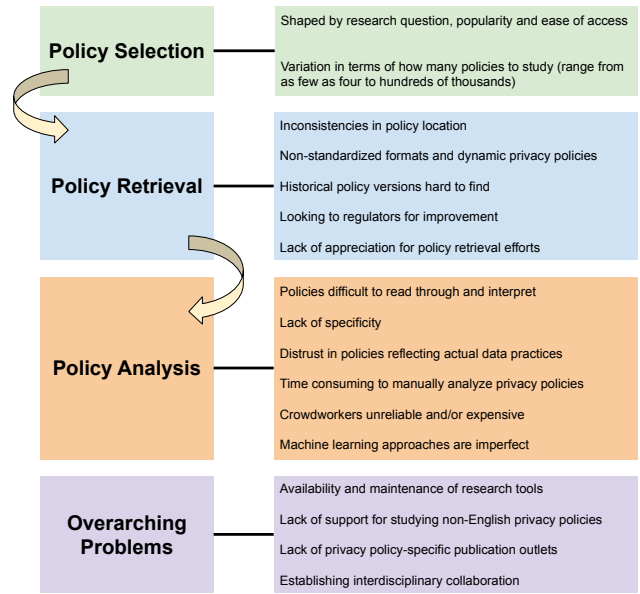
Policy Selection

Shaped by research question, popularity and ease of access

Variation in terms of how many policies to study (range from as few as four to hundreds of thousands)

Policy Retrieval

Inconsistencies in policy location

Non-standardized formats and dynamic privacy policies

Historical policy versions hard to find

Looking to regulators for improvement

Lack of appreciation for policy retrieval efforts

Policy Analysis

Policies difficult to read through and interpret

Lack of specificity

Distrust in policies reflecting actual data practices

Time consuming to manually analyze privacy policies

Crowdworkers unreliable and/or expensive

Machine learning approaches are imperfect

Overarching Problems

Availability and maintenance of research tools

Lack of support for studying non-English privacy policies

Lack of privacy policy-specific publication outlets

Establishing interdisciplinary collaboration